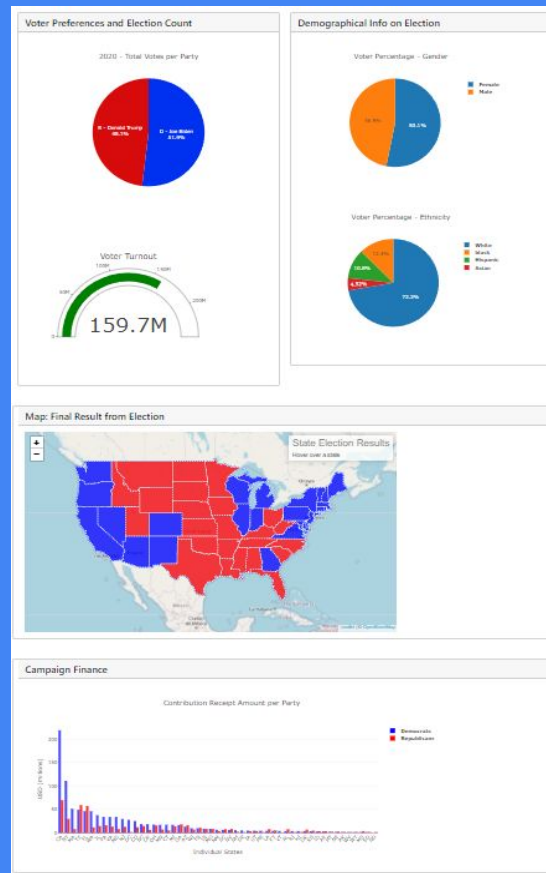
Voter Preferences and Election Count

2020 - Total Votes per Party

R - Donald Trump 48.1%

D - Joe Biden 51.9%

Voter Turnout

0

50M

100M

150M

200M

159.7M

Demographical Info on Election

Voter Percentage - Gender

Female

Male

46.9%

53.1%

Voter Percentage - Ethnicity

White

Black

Hispanic

Asian

12.5%

10.0%

4.57%

72.9%

Map: Final Result from Election

+

−

State Election Results

Hover over a state

Campaign Finance

Contribution Receipt Amount per Party

Democratic

Republican

200

150

100

50

0

USD (millions)

Individual States